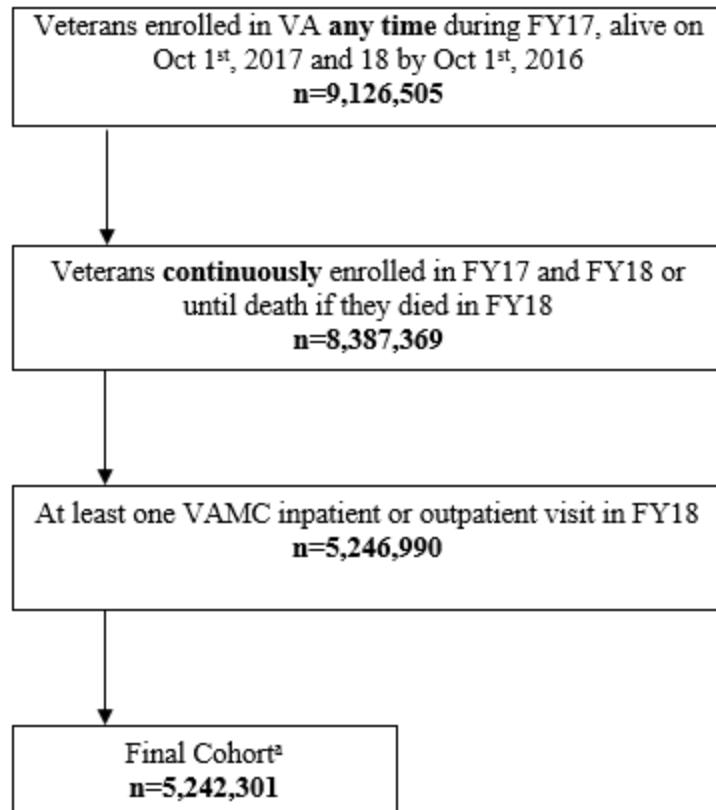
Veterans enrolled in VA **any time** during FY17, alive on Oct 1st, 2017 and 18 by Oct 1st, 2016
**n=9,126,505**

Veterans **continuously** enrolled in FY17 and FY18 or until death if they died in FY18
**n=8,387,369**

At least one VAMC inpatient or outpatient visit in FY18
**n=5,246,990**

Final Cohort$^a$
**n=5,242,301**